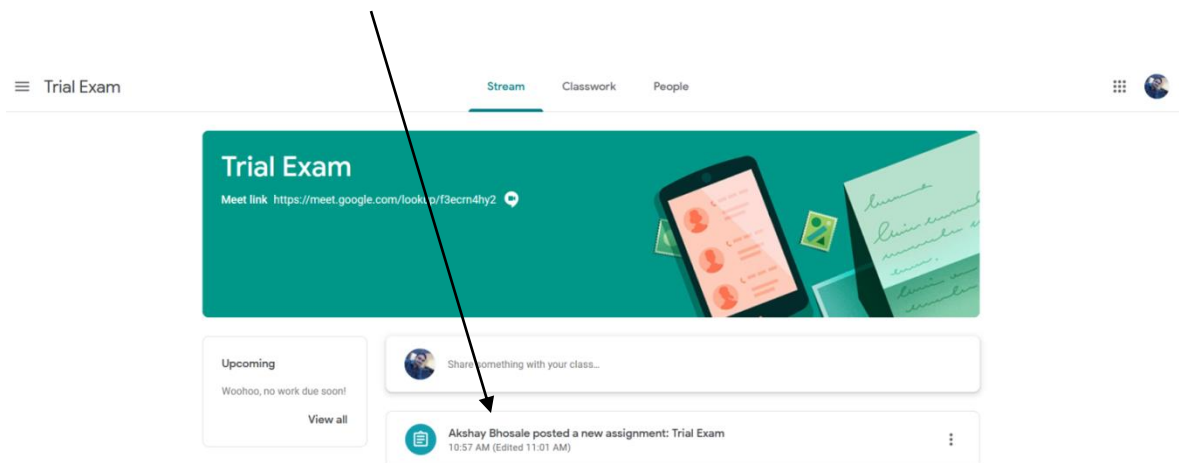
Trial Exam

Stream Classwork People

Trial Exam

Meet link https://meet.google.com/lookup/f3ecrn4hy2

Upcoming

Woohoo, no work due soon!

View all

Share something with your class...

Akshay Bhosale posted a new assignment: Trial Exam
10:57 AM (Edited 11:01 AM)